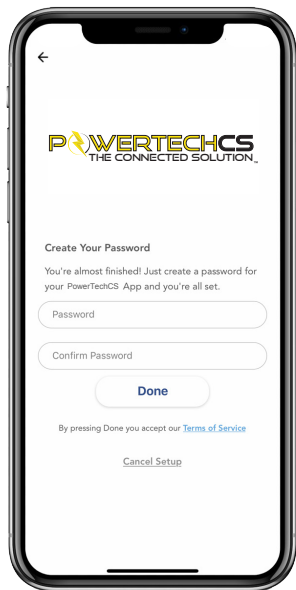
POWERTECHCS
THE CONNECTED SOLUTION™

Create Your Password

You're almost finished! Just create a password for your PowerTechCS App and you're all set.

Password

Confirm Password

Done

By pressing Done you accept our Terms of Service

Cancel Setup